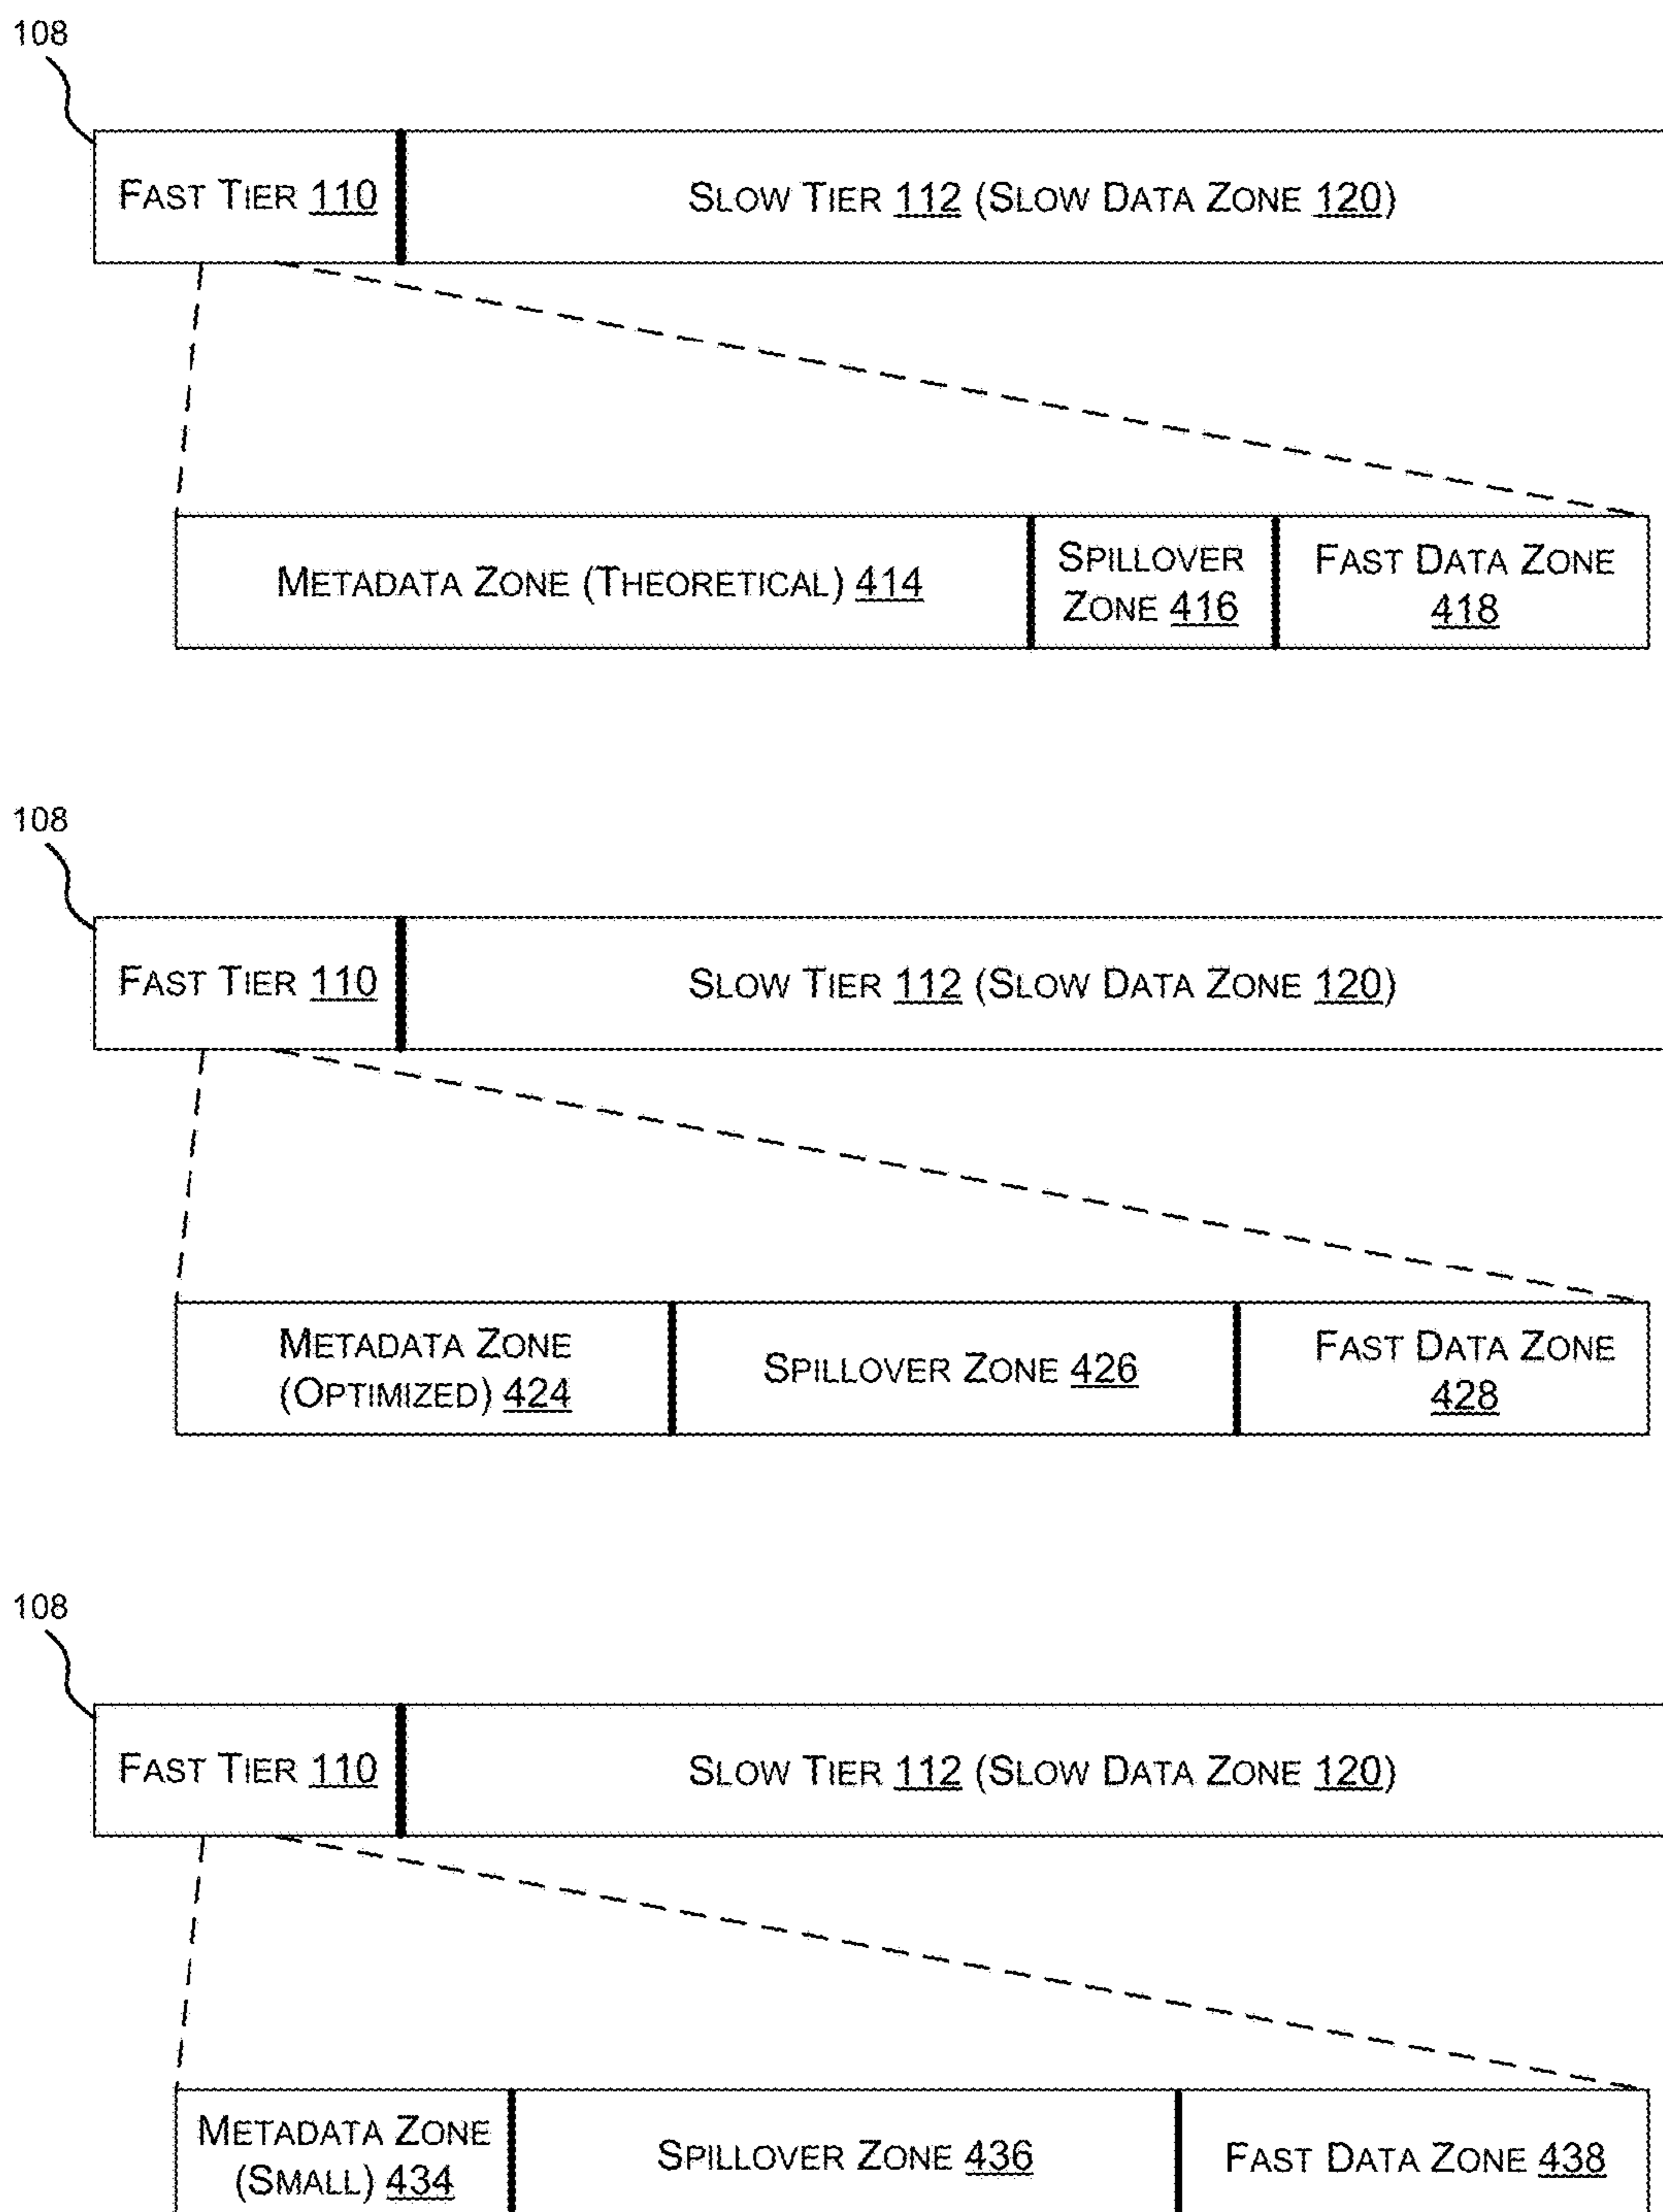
108

FAST TIER 110

SLOW TIER 112 (SLOW DATA ZONE 120)

METADATA ZONE (THEORETICAL) 414

SPILLOVER ZONE 416

FAST DATA ZONE 418

108

FAST TIER 110

SLOW TIER 112 (SLOW DATA ZONE 120)

METADATA ZONE (OPTIMIZED) 424

SPILLOVER ZONE 426

FAST DATA ZONE 428

108

FAST TIER 110

SLOW TIER 112 (SLOW DATA ZONE 120)

METADATA ZONE (SMALL) 434

SPILLOVER ZONE 436

FAST DATA ZONE 438